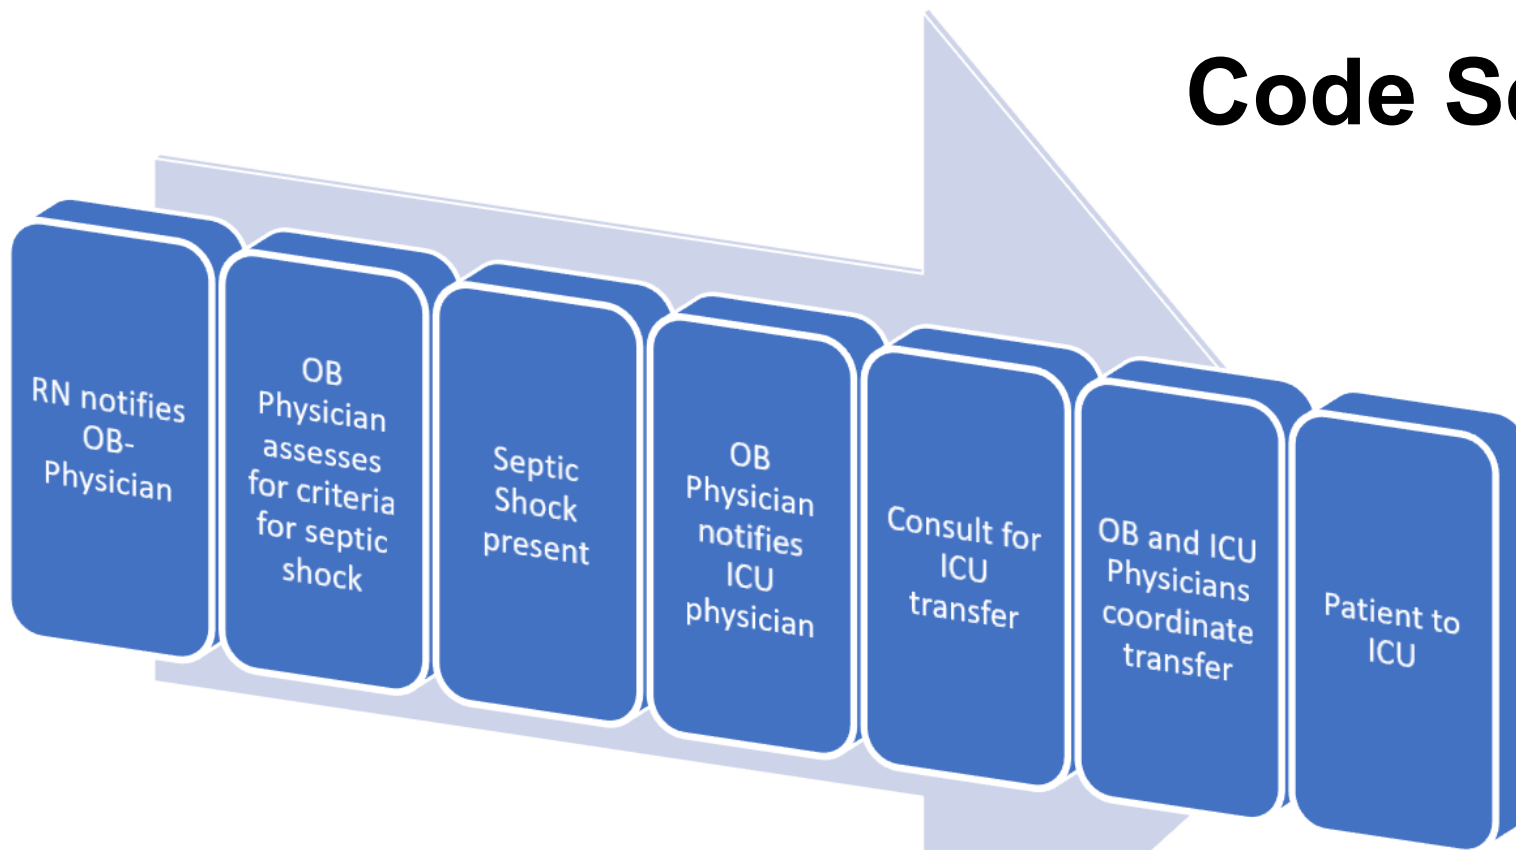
Code S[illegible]

RN notifies OB-Physician

OB Physician assesses for criteria for septic shock

Septic Shock present

OB Physician notifies ICU physician

Consult for ICU transfer

OB and ICU Physicians coordinate transfer

Patient to ICU